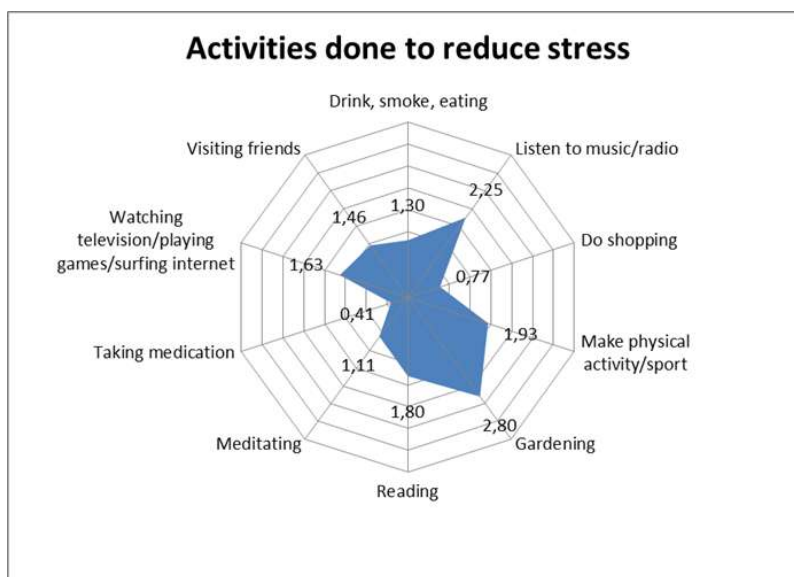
Activities done to reduce stress

Drink, smoke, eating
Listen to music/radio
Do shopping
Make physical activity/sport
Gardening
Reading
Meditating
Taking medication
Watching television/playing games/surfing internet
Visiting friends

1,30
2,25
0,77
1,93
2,80
1,80
1,11
0,41
1,63
1,46